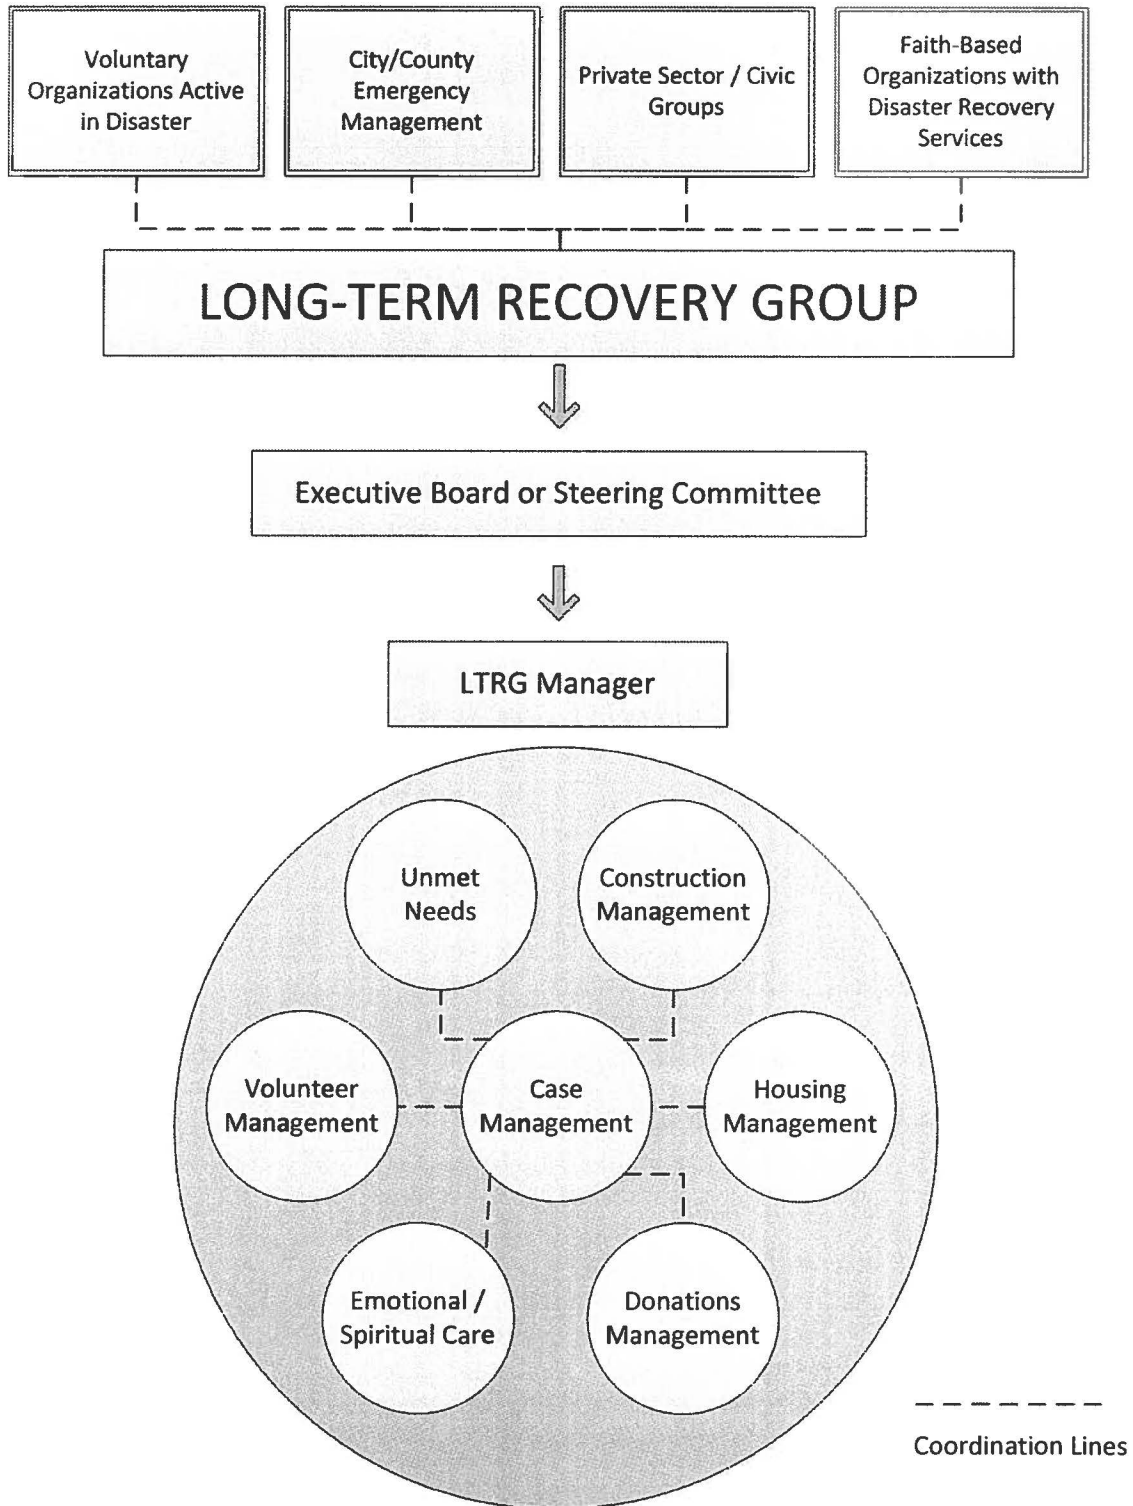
Voluntary Organizations Active in Disaster

City/County Emergency Management

Private Sector / Civic Groups

Faith-Based Organizations with Disaster Recovery Services

LONG-TERM RECOVERY GROUP

Executive Board or Steering Committee

LTRG Manager

Unmet Needs

Construction Management

Volunteer Management

Case Management

Housing Management

Emotional / Spiritual Care

Donations Management

Coordination Lines